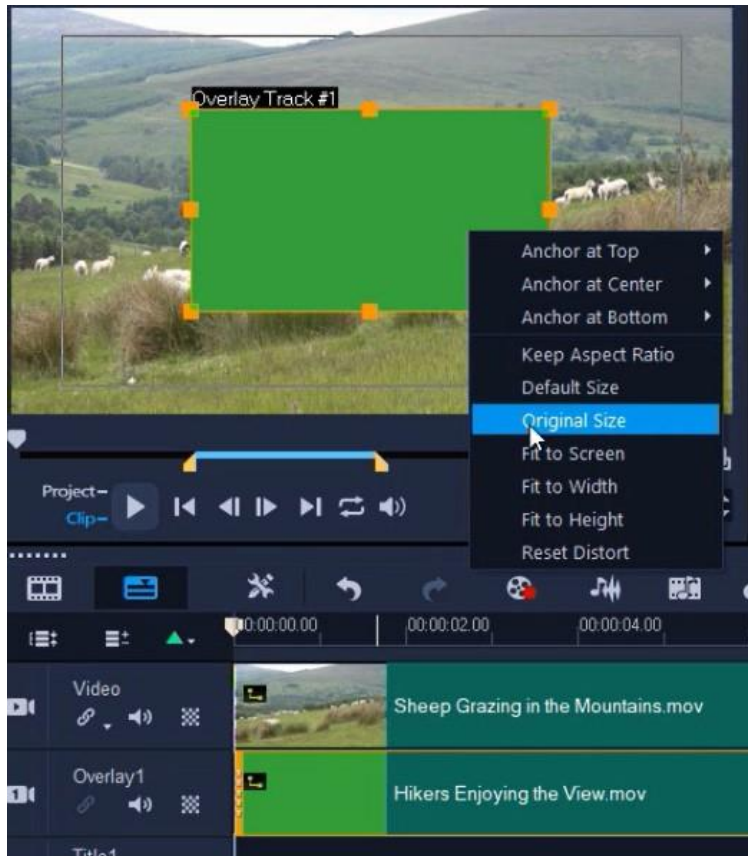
Overlay Track #1

Anchor at Top
Anchor at Center
Anchor at Bottom
Keep Aspect Ratio
Default Size
Original Size
Fit to Screen
Fit to Width
Fit to Height
Reset Distort

Project–
Clip–

00:00:00.00
00:00:02.00
00:00:04.00

Video
Sheep Grazing in the Mountains.mov

Overlay1
Hikers Enjoying the View.mov

Title1